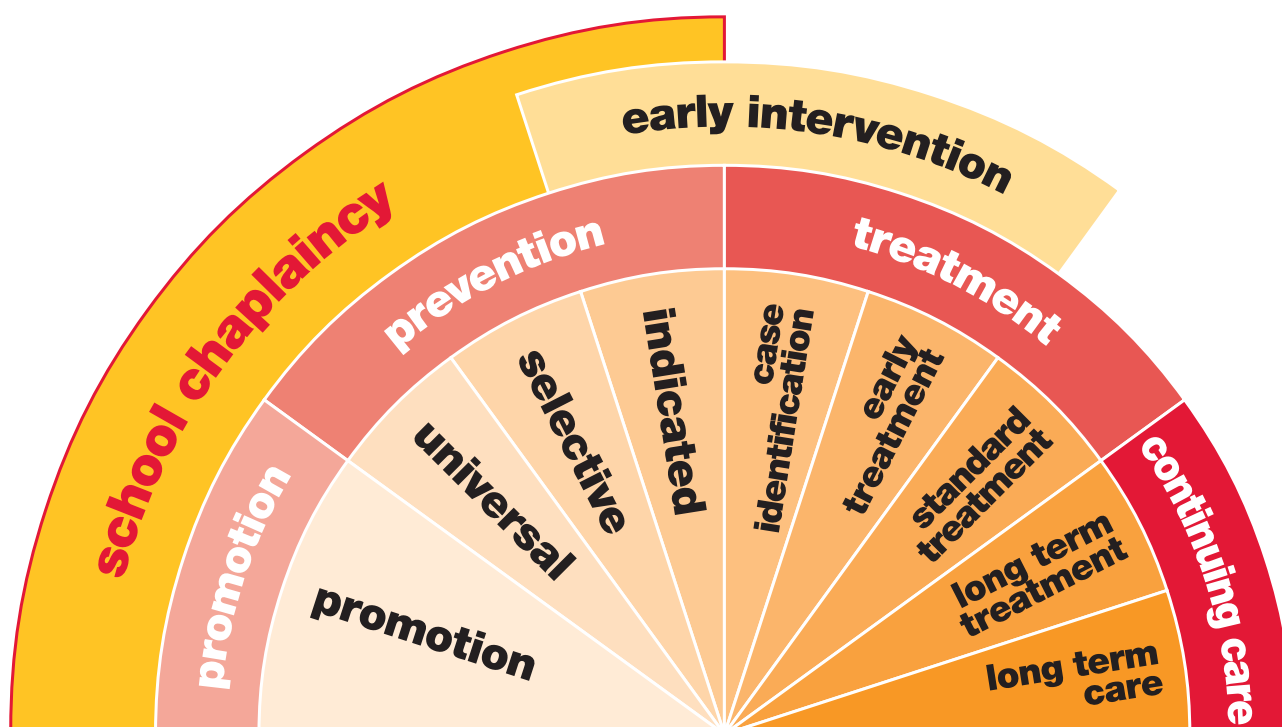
school chaplaincy

early intervention

prevention

treatment

promotion

continuing care

universal

selective

indicated

case identification

early treatment

standard treatment

long term treatment

long term care

promotion